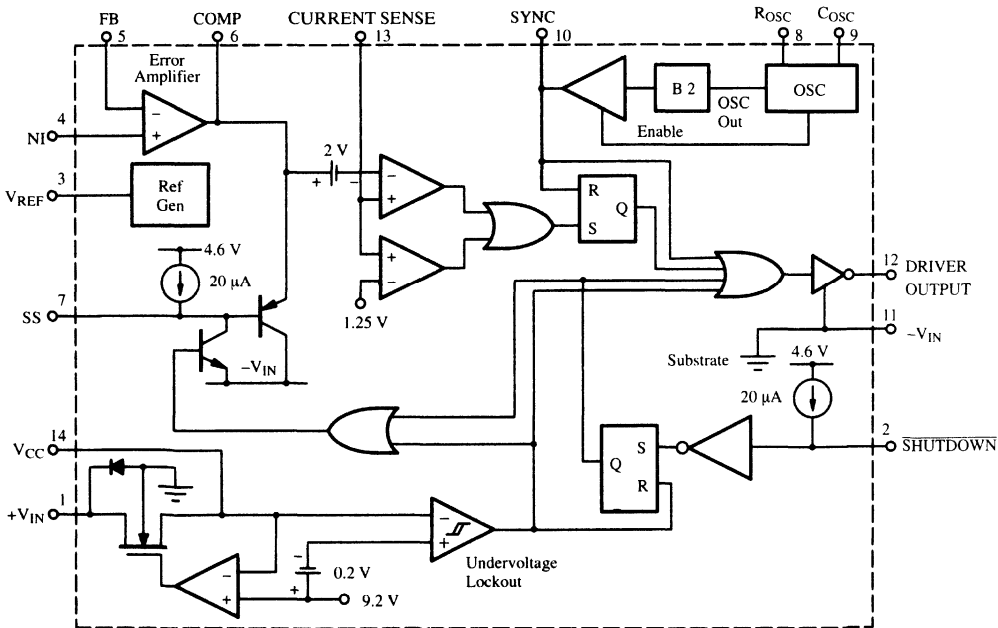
FB 5
COMP 6
CURRENT SENSE 13
SYNC 10
$R_{OSC}$ 8
$C_{OSC}$ 9
Error Amplifier
B 2
OSC
OSC Out
Enable
4 NI
3 $V_{REF}$
Ref Gen
2 V
R
S
Q
4.6 V
20 μA
7 SS
1.25 V
12 DRIVER OUTPUT
11 $-V_{IN}$
Substrate
4.6 V
20 μA
$-V_{IN}$
14 $V_{CC}$
1 $+V_{IN}$
Q
S
R
2 $\overline{SHUTDOWN}$
0.2 V
9.2 V
Undervoltage Lockout